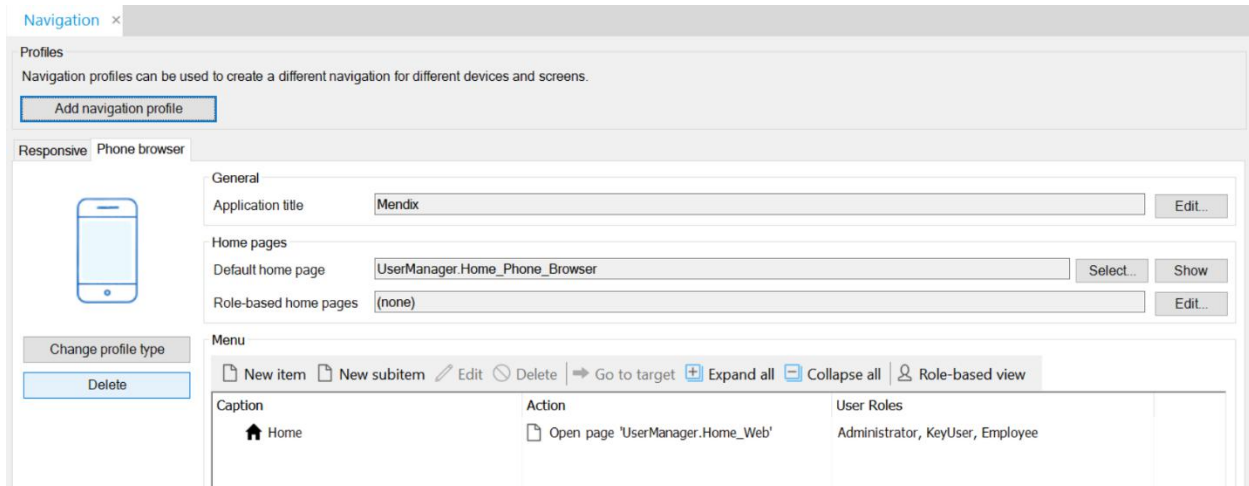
Navigation ×

Profiles

Navigation profiles can be used to create a different navigation for different devices and screens.

Add navigation profile

Responsive Phone browser

General

Application title Mendix Edit...

Home pages

Default home page UserManager.Home_Phone_Browser Select... Show

Role-based home pages (none) Edit...

Change profile type

Delete

Menu

New item New subitem Edit Delete Go to target Expand all Collapse all Role-based view

| Caption | Action | User Roles |
|---|---|---|
| Home | Open page 'UserManager.Home_Web' | Administrator, KeyUser, Employee |